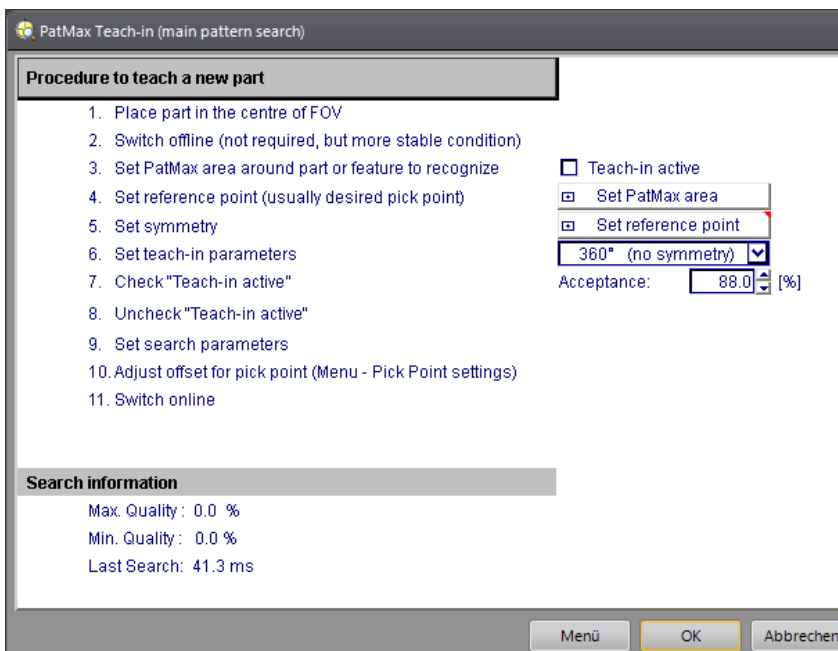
PatMax Teach-in (main pattern search)

Procedure to teach a new part

1. Place part in the centre of FOV
2. Switch offline (not required, but more stable condition)
3. Set PatMax area around part or feature to recognize
4. Set reference point (usually desired pick point)
5. Set symmetry
6. Set teach-in parameters
7. Check "Teach-in active"
8. Uncheck "Teach-in active"
9. Set search parameters
10. Adjust offset for pick point (Menu - Pick Point settings)
11. Switch online

Teach-in active

Set PatMax area

Set reference point

360° (no symmetry)

Acceptance: 88.0 [%]

Search information

Max. Quality : 0.0 %
Min. Quality : 0.0 %
Last Search: 41.3 ms

Menü

OK

Abbrechen